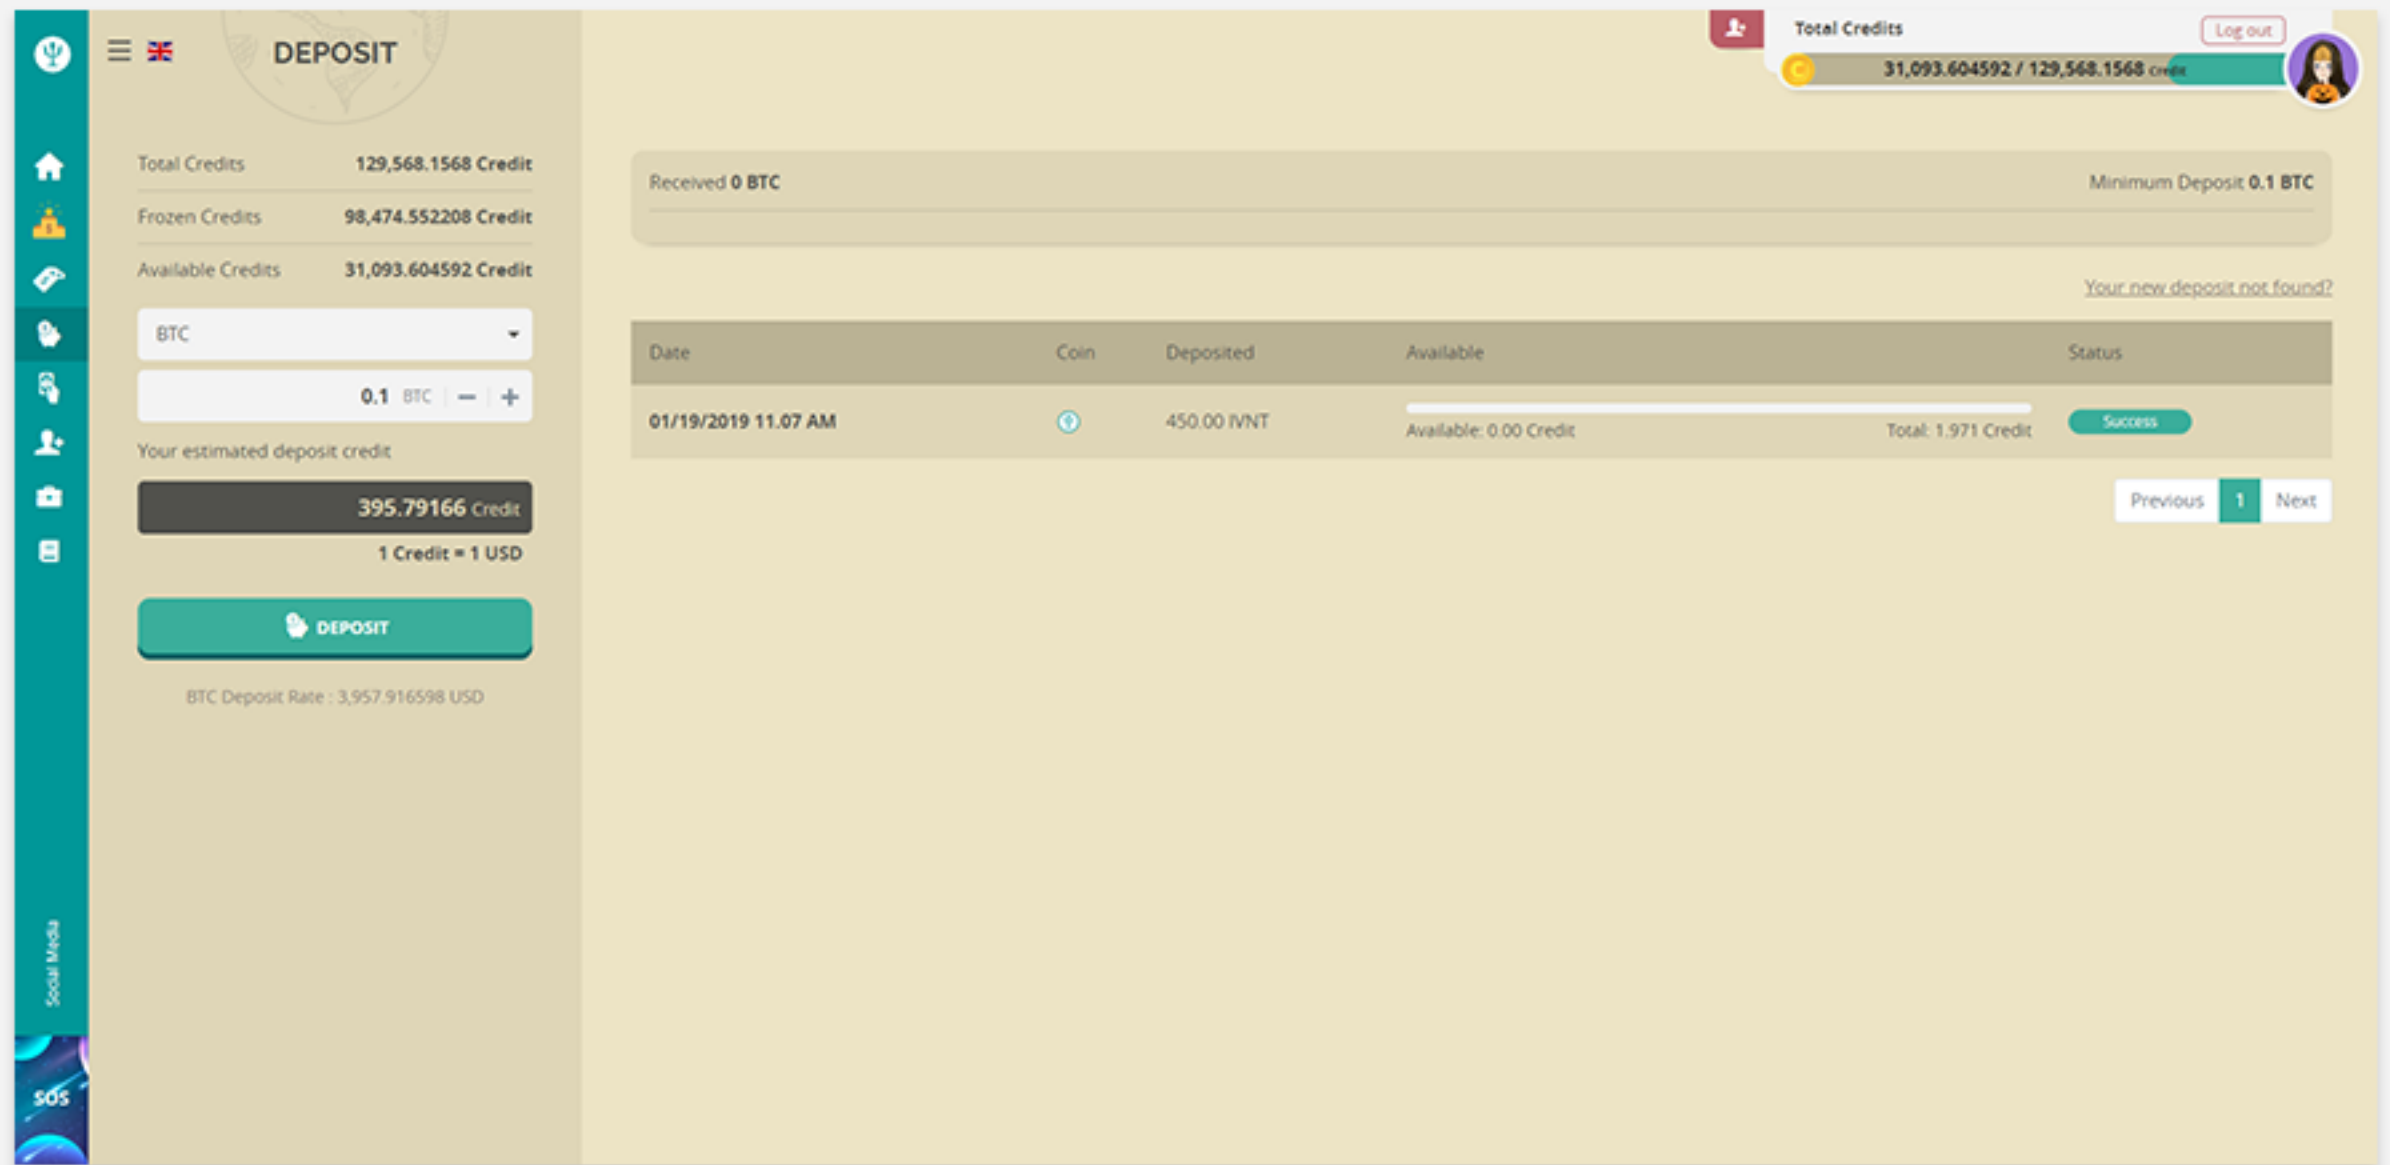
DEPOSIT

Total Credits
Log out
31,093.604592 / 129,568.1568 Credit

Total Credits 129,568.1568 Credit
Frozen Credits 98,474.552208 Credit
Available Credits 31,093.604592 Credit

BTC

0.1 BTC − +

Your estimated deposit credit

395.79166 Credit

1 Credit = 1 USD

DEPOSIT

BTC Deposit Rate : 3,957.916598 USD

Received 0 BTC

Minimum Deposit 0.1 BTC

Your new deposit not found?

| Date | Coin | Deposited | Available | Status |
|---|---|---|---|---|
| 01/19/2019 11.07 AM | | 450.00 IVNT | Available: 0.00 Credit Total: 1.971 Credit | Success |

Previous 1 Next

Social Media

SOS